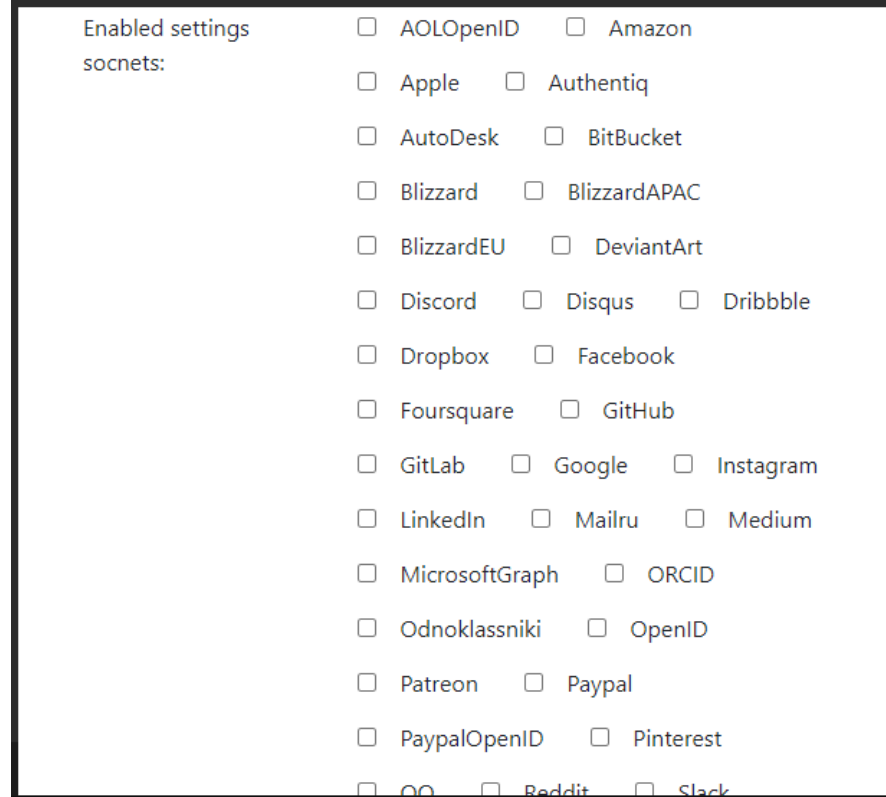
Enabled settings socnets:

☐ AOLOpenID ☐ Amazon
☐ Apple ☐ Authentiq
☐ AutoDesk ☐ BitBucket
☐ Blizzard ☐ BlizzardAPAC
☐ BlizzardEU ☐ DeviantArt
☐ Discord ☐ Disqus ☐ Dribbble
☐ Dropbox ☐ Facebook
☐ Foursquare ☐ GitHub
☐ GitLab ☐ Google ☐ Instagram
☐ LinkedIn ☐ Mailru ☐ Medium
☐ MicrosoftGraph ☐ ORCID
☐ Odnoklassniki ☐ OpenID
☐ Patreon ☐ Paypal
☐ PaypalOpenID ☐ Pinterest
☐ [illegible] ☐ Reddit ☐ Slack